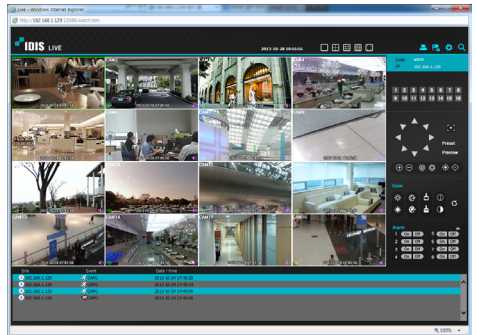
Live - Windows Internet Explorer
http://192.168.1.129:12088/watch.htm

IDIS LIVE

2013-10-28 10:54:54

User admin
IP 192.168.1.129

1 2 3 4 5 6 7 8
9 10 11 12 13 14 15 16

Preset
Preview

Color

Alarm
1 On Off 2 On Off
3 On Off 4 On Off
5 On Off 6 On Off
7 On Off 8 On Off

CAM1
CAM2
CAM3
CAM4
CAM5
CAM6
CAM7
CAM8
CAM9
CAM10
CAM11
CAM12
CAM13
CAM14
CAM15
CAM16

| Site | Event | Date / time |
|---|---|---|
| 192.168.1.129 | CAM1 | 2013-10-24 17:45:22 |
| 192.168.1.129 | CAM1 | 2013-10-24 17:45:04 |
| 192.168.1.129 | CAM1 | 2013-10-24 17:45:03 |
| 192.168.1.129 | CAM1 | 2013-10-24 17:45:00 |

100%